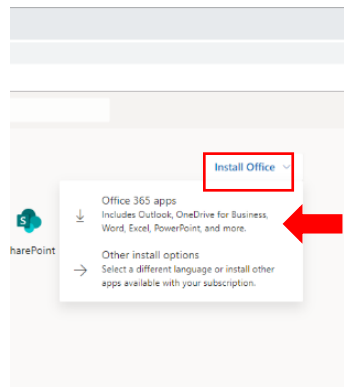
Install Office

harePoint

Office 365 apps
Includes Outlook, OneDrive for Business, Word, Excel, PowerPoint, and more.

Other install options
Select a different language or install other apps available with your subscription.